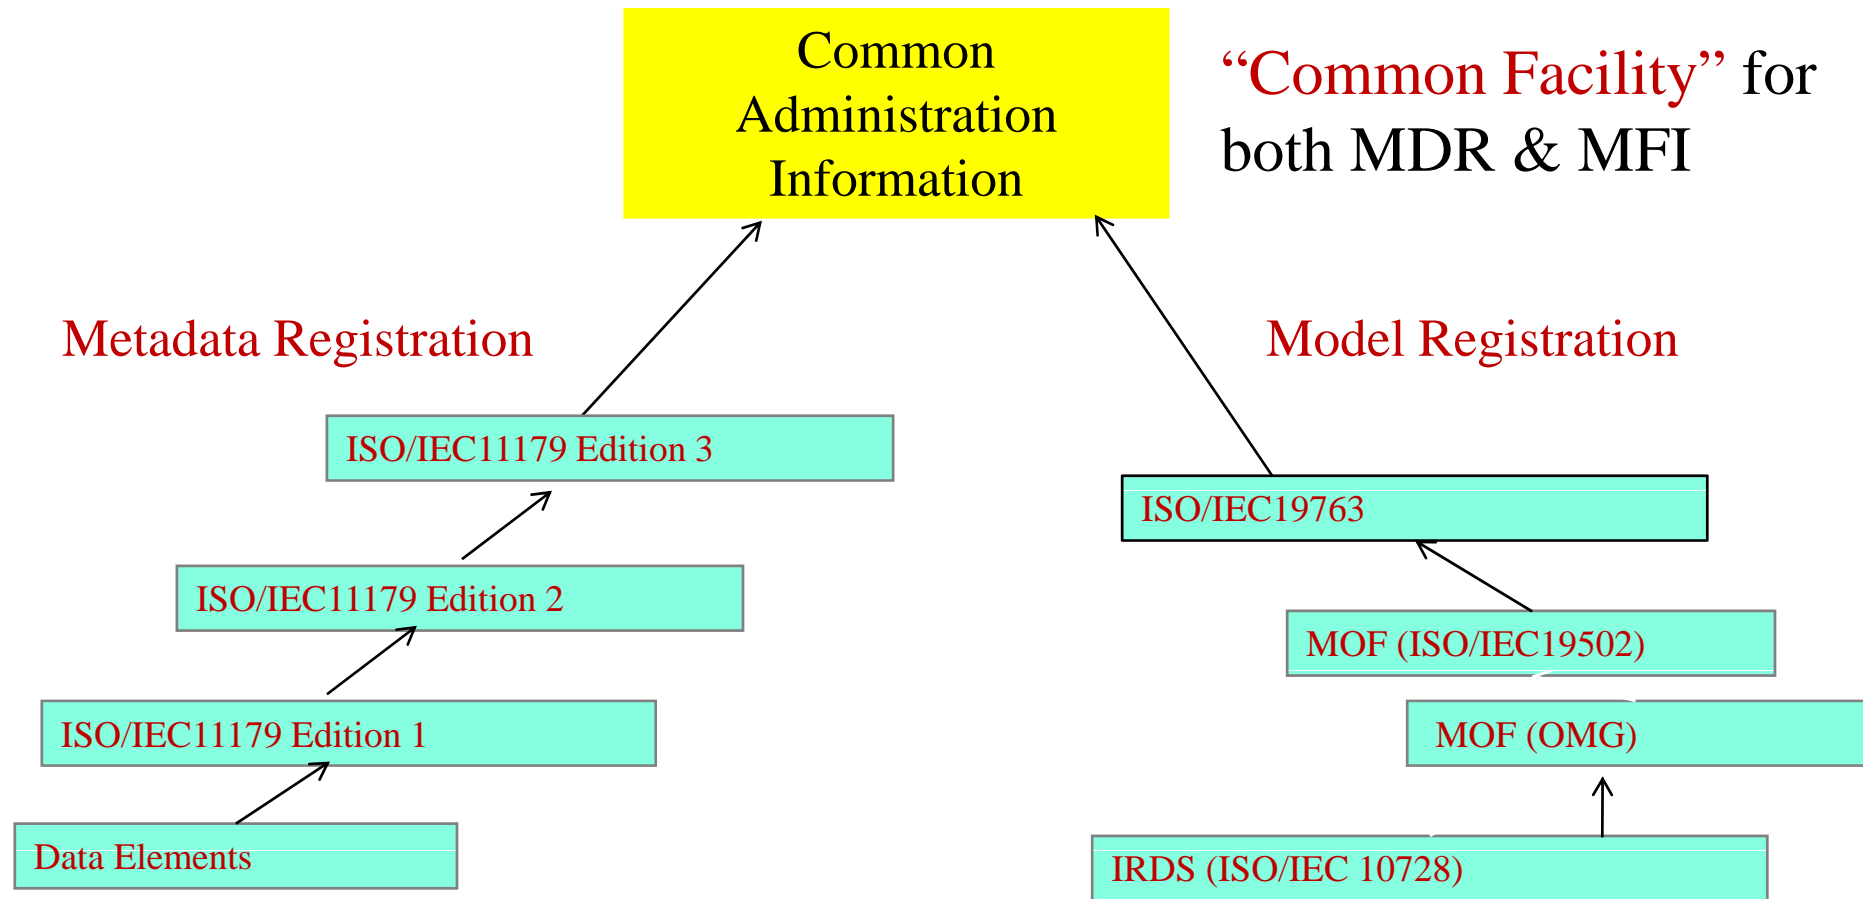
Common Administration Information

“Common Facility” for both MDR & MFI

Metadata Registration

Model Registration

ISO/IEC11179 Edition 3

ISO/IEC19763

ISO/IEC11179 Edition 2

MOF (ISO/IEC19502)

ISO/IEC11179 Edition 1

MOF (OMG)

Data Elements

IRDS (ISO/IEC 10728)